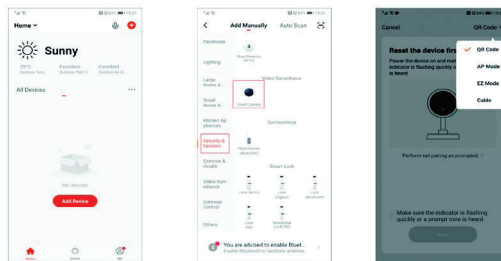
Home
Sunny
25°C Outdoor Tem
Excellent Outdoor PM2.5
Excellent Outdoor Air Q
All Devices
No devices
Add Device
Home
Scene
Me

Add Manually
Auto Scan
Electrician
Lighting
Large Home A...
Small Home A...
Kitchen Appliances
Security & Sensors
Exercise & Health
Video Surveillance
Gateway Control
Others
Flood Detector (Wi-Fi)
Video Surveillance
Smart Camera
Surroundings
Heat Sensor (Bluetooth)
Smart Lock
Lock (Wi-Fi)
Lock (Zigbee)
Lock (Bluetooth)
Lock (NB)
Residential Lock PRO
You are advised to enable Bluet...
Enable Bluetooth to facilitate addition...

Cancel
QR Code
Reset the device first
Power the device on and make sure the indicator is flashing quickly or a prompt tone is heard
QR Code
AP Mode
EZ Mode
Cable
Perform net pairing as prompted
Make sure the indicator is flashing quickly or a prompt tone is heard
Next